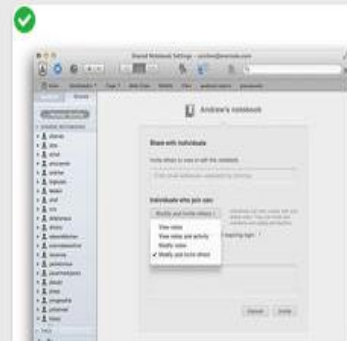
Shared Notebook Settings

Andrew's notebook

Share with individuals

Individuals who join can:

Modify and invite others

View notes
View notes and activity
Modify notes
✓ Modify and invite others

Cancel
Invite